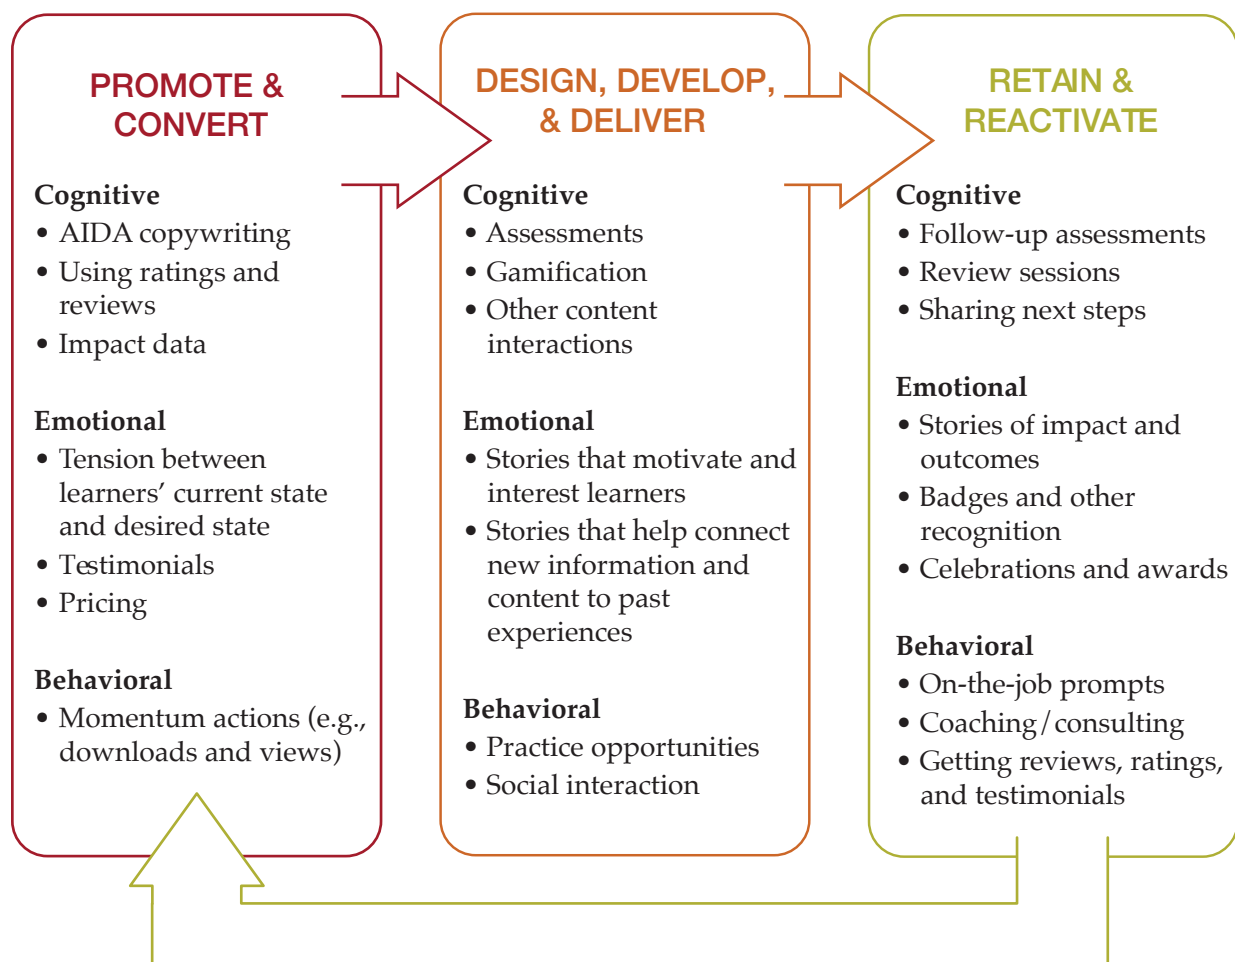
PROMOTE & CONVERT

Cognitive
• AIDA copywriting
• Using ratings and reviews
• Impact data

Emotional
• Tension between learners' current state and desired state
• Testimonials
• Pricing

Behavioral
• Momentum actions (e.g., downloads and views)

DESIGN, DEVELOP, & DELIVER

Cognitive
• Assessments
• Gamification
• Other content interactions

Emotional
• Stories that motivate and interest learners
• Stories that help connect new information and content to past experiences

Behavioral
• Practice opportunities
• Social interaction

RETAIN & REACTIVATE

Cognitive
• Follow-up assessments
• Review sessions
• Sharing next steps

Emotional
• Stories of impact and outcomes
• Badges and other recognition
• Celebrations and awards

Behavioral
• On-the-job prompts
• Coaching/consulting
• Getting reviews, ratings, and testimonials